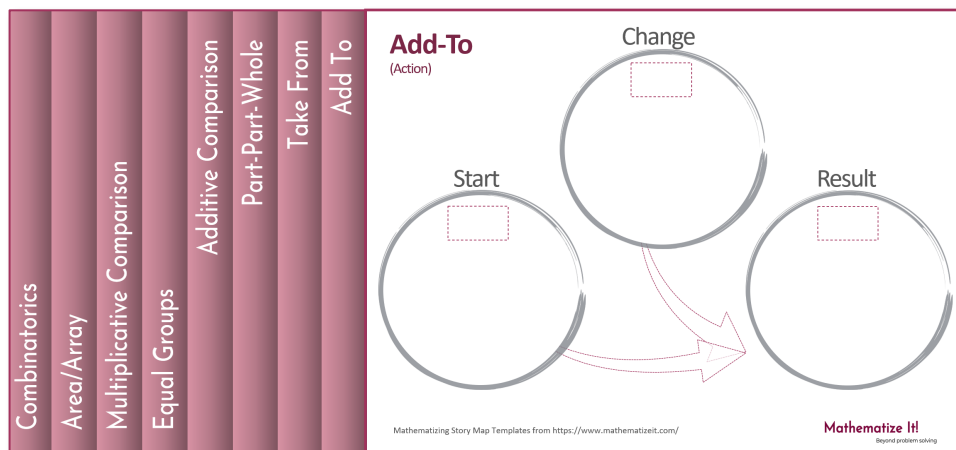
Combinatorics

Area/Array

Multiplicative Comparison

Equal Groups

Additive Comparison

Part-Part-Whole

Take From

Add To

Add-To
(Action)

Change

Start

Result

Mathematizing Story Map Templates from https://www.mathematizeit.com/

Mathematize It!
Beyond problem solving